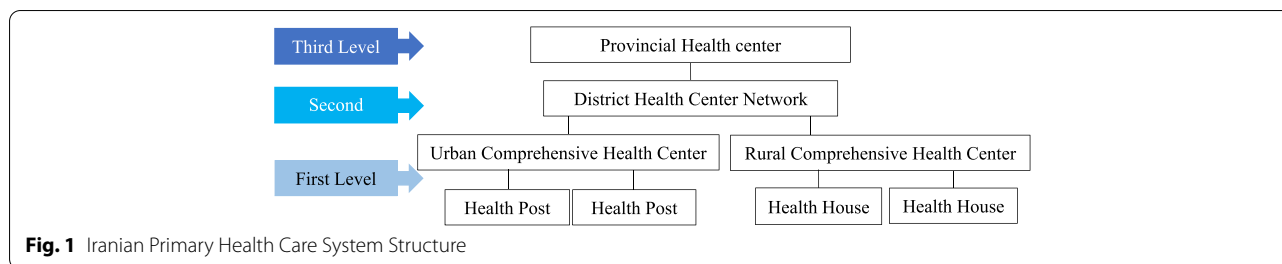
Third Level

Provincial Health center

Second

District Health Center Network

First Level

Urban Comprehensive Health Center

Rural Comprehensive Health Center

Health Post

Health Post

Health House

Health House

**Fig. 1** Iranian Primary Health Care System Structure